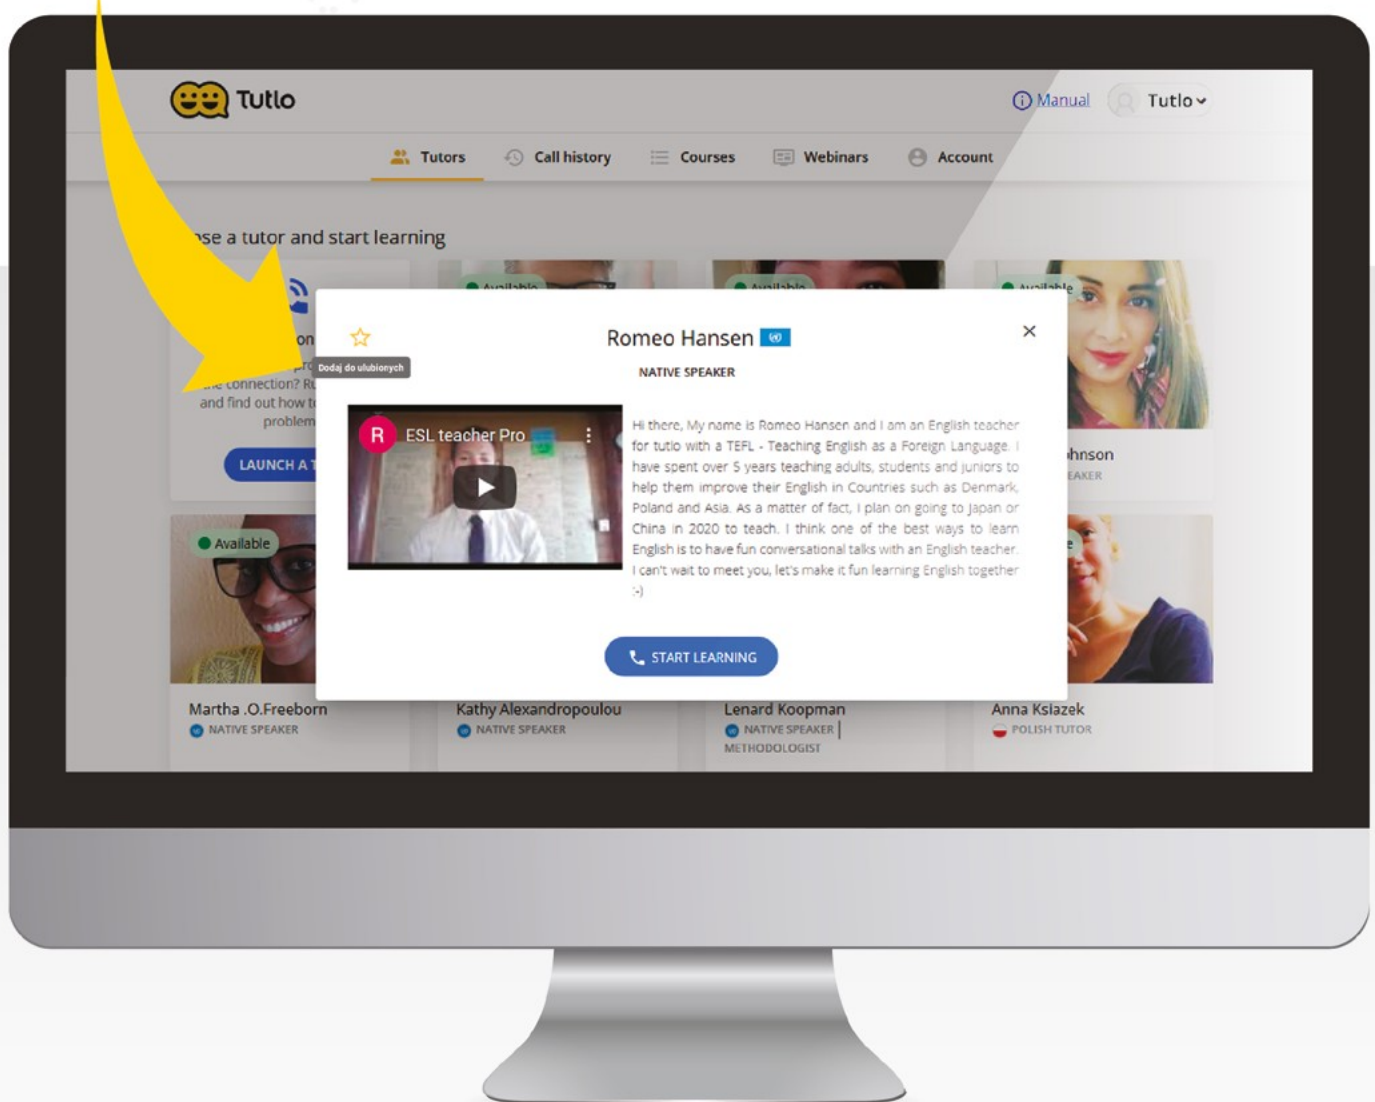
Tutlo

Manual Tutlo

Tutors Call history Courses Webinars Account

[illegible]se a tutor and start learning

Available Available Available

on
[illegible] connection? R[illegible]
and find out how t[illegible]
problem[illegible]

LAUNCH A T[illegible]

☆ Dodaj do ulubionych

Romeo Hansen

NATIVE SPEAKER

×

R ESL teacher Pro

Hi there, My name is Romeo Hansen and I am an English teacher for tutlo with a TEFL - Teaching English as a Foreign Language. I have spent over 5 years teaching adults, students and juniors to help them improve their English in Countries such as Denmark, Poland and Asia. As a matter of fact, I plan on going to Japan or China in 2020 to teach. I think one of the best ways to learn English is to have fun conversational talks with an English teacher. I can't wait to meet you, let's make it fun learning English together :-)

START LEARNING

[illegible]hnson
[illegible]EAKER

Available

Martha .O.Freeborn
NATIVE SPEAKER

Kathy Alexandropoulou
NATIVE SPEAKER

Lenard Koopman
NATIVE SPEAKER |
METHODOLOGIST

Anna Ksiazek
POLISH TUTOR